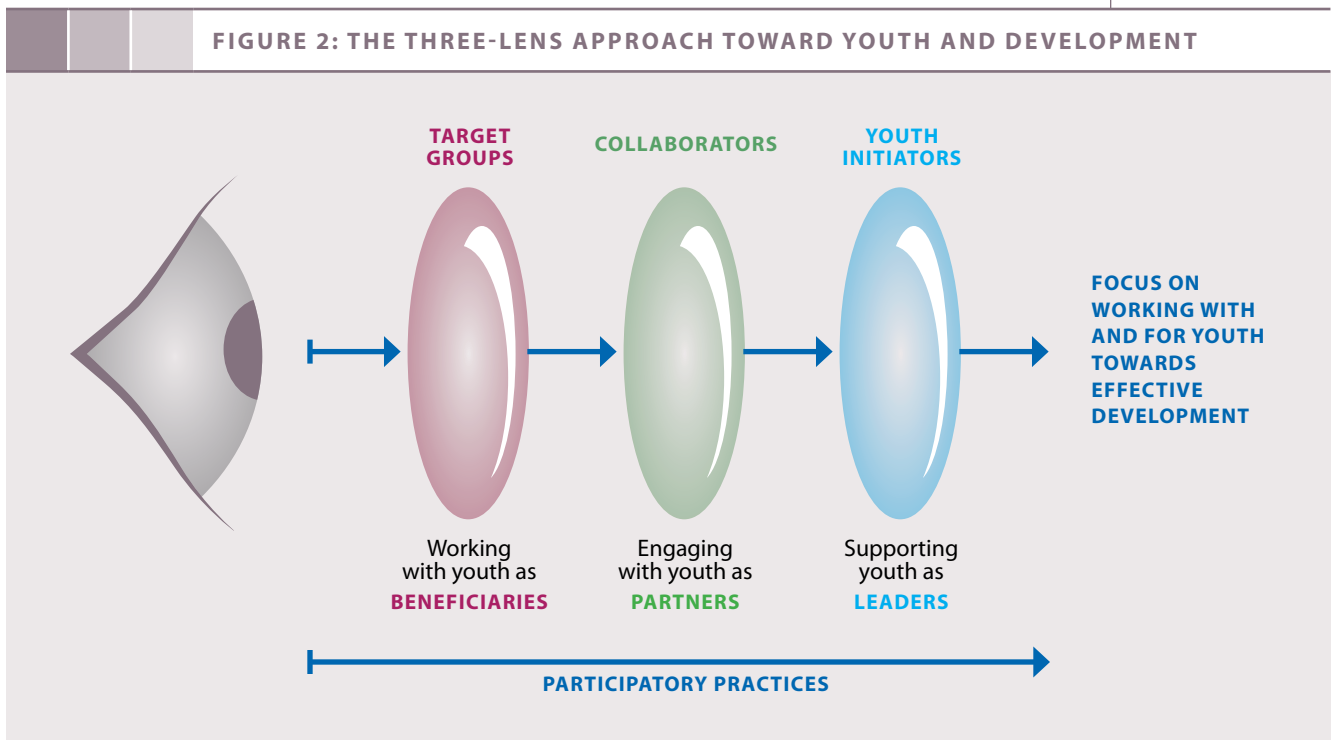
FIGURE 2: THE THREE-LENS APPROACH TOWARD YOUTH AND DEVELOPMENT

TARGET GROUPS

COLLABORATORS

YOUTH INITIATORS

FOCUS ON WORKING WITH AND FOR YOUTH TOWARDS EFFECTIVE DEVELOPMENT

Working with youth as BENEFICIARIES

Engaging with youth as PARTNERS

Supporting youth as LEADERS

PARTICIPATORY PRACTICES